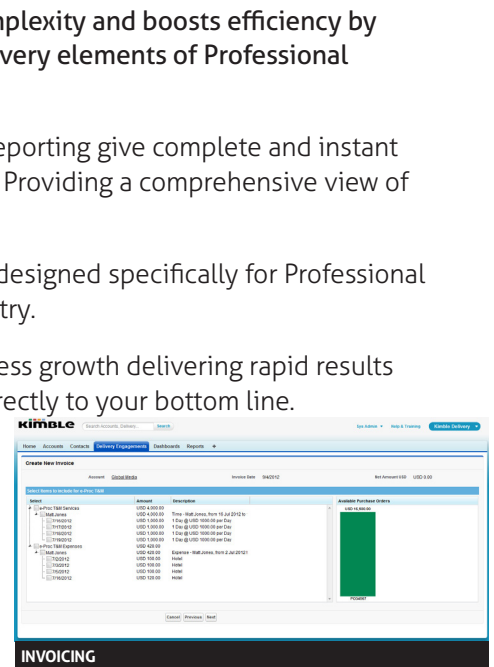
nplexity and boosts efficiency by very elements of Professional

eporting give complete and instant Providing a comprehensive view of

designed specifically for Professional try.

ess growth delivering rapid results rectly to your bottom line.

KIMBLE Search Accounts, Delivery... Search

Sys Admin ▾ Help & Training Kimble Delivery ▾

Home Accounts Contacts Delivery Engagements Dashboards Reports +

Create New Invoice

Account Global Media Invoice Date 3/4/2012 Net Amount USD USD 0.00

Select Items to include for e-Proc T&M

| Select | Amount | Description | Available Purchase Orders |
|---|---|---|---|
| e-Proc T&M Services | USD 4,000.00 | | USD 10,000.00 |
| Matt Jones | USD 4,000.00 | Time - Matt Jones, from 16 Jul 2012 to | |
| 7/16/2012 | USD 1,000.00 | 1 Day @ USD 1000.00 per Day | |
| 7/17/2012 | USD 1,000.00 | 1 Day @ USD 1000.00 per Day | |
| 7/18/2012 | USD 1,000.00 | 1 Day @ USD 1000.00 per Day | |
| 7/19/2012 | USD 1,000.00 | 1 Day @ USD 1000.00 per Day | |
| e-Proc T&M Expenses | USD 420.00 | | |
| Matt Jones | USD 420.00 | Expense - Matt Jones, from 2 Jul 2012 t | |
| 7/2/2012 | USD 100.00 | Hotel | |
| 7/3/2012 | USD 100.00 | Hotel | |
| 7/5/2012 | USD 100.00 | Hotel | |
| 7/16/2012 | USD 120.00 | Hotel | |

PO00007

Cancel Previous Next

INVOICING